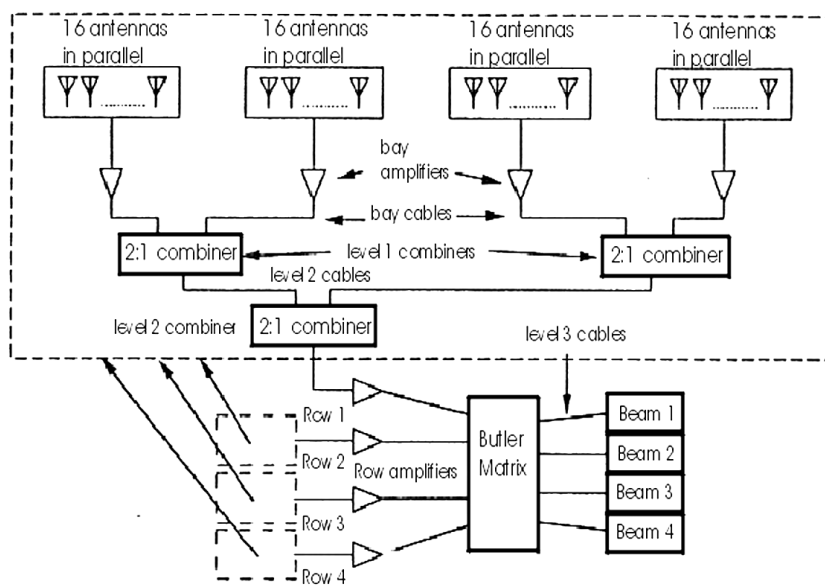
16 antennas in parallel

16 antennas in parallel

16 antennas in parallel

16 antennas in parallel

bay amplifiers

bay cables

2:1 combiner

level 1 combiners

2:1 combiner

level 2 cables

level 2 combiner

2:1 combiner

level 3 cables

Row 1

Row 2

Row amplifiers

Row 3

Row 4

Butler Matrix

Beam 1

Beam 2

Beam 3

Beam 4